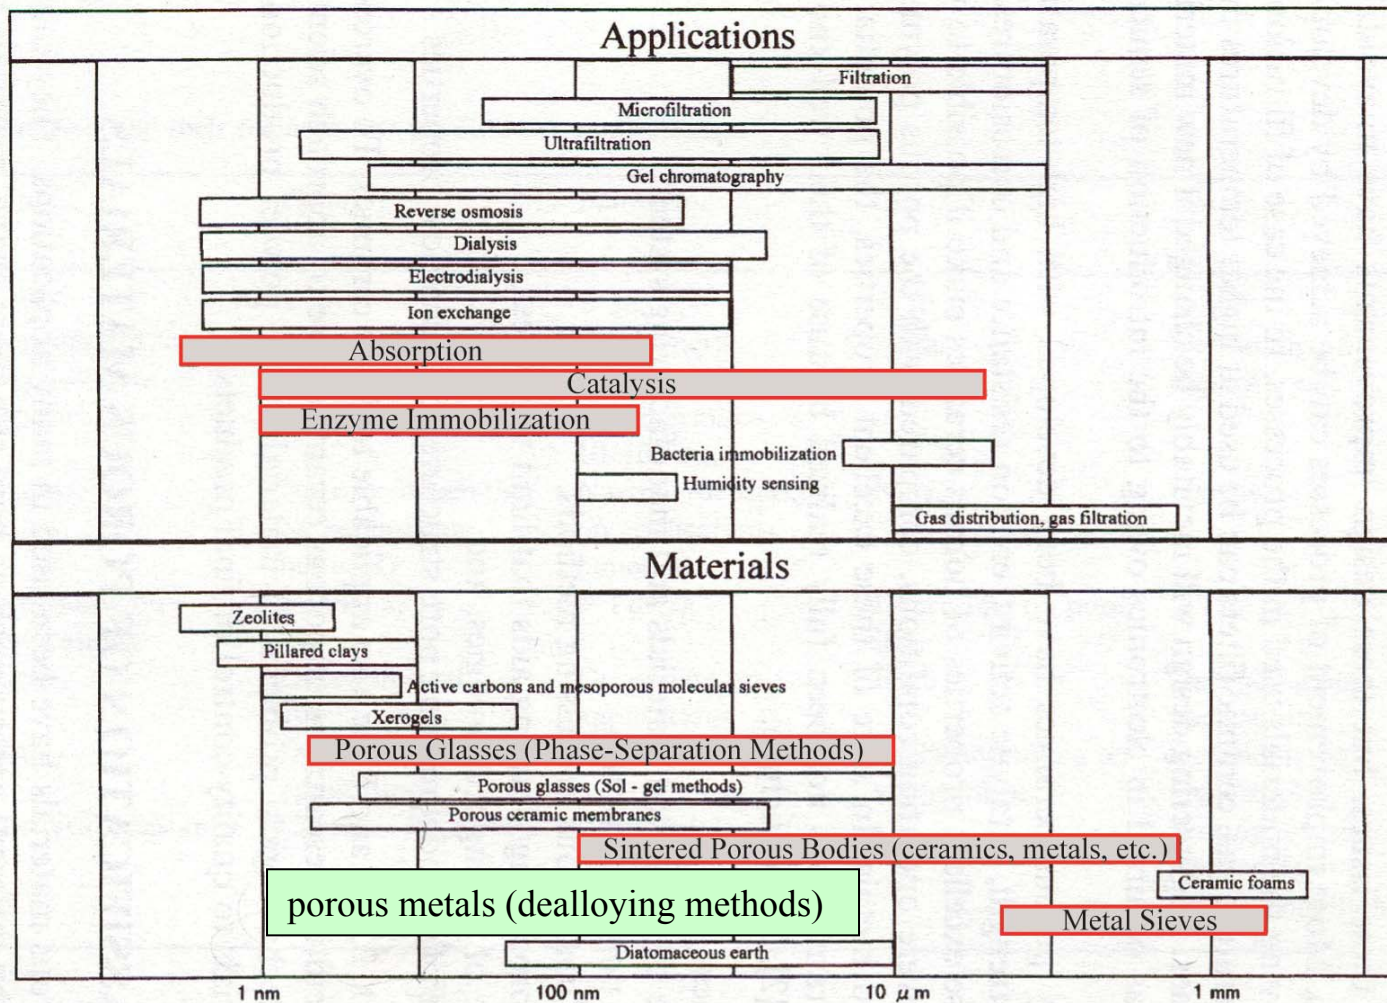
Applications

Filtration
Microfiltration
Ultrafiltration
Gel chromatography
Reverse osmosis
Dialysis
Electrodialysis
Ion exchange
Absorption
Catalysis
Enzyme Immobilization
Bacteria immobilization
Humidity sensing
Gas distribution, gas filtration

Materials

Zeolites
Pillared clays
Active carbons and mesoporous molecular sieves
Xerogels
Porous Glasses (Phase-Separation Methods)
Porous glasses (Sol - gel methods)
Porous ceramic membranes
Sintered Porous Bodies (ceramics, metals, etc.)
Ceramic foams
porous metals (dealloying methods)
Metal Sieves
Diatomaceous earth

1 nm
100 nm
10 $\mu$m
1 mm